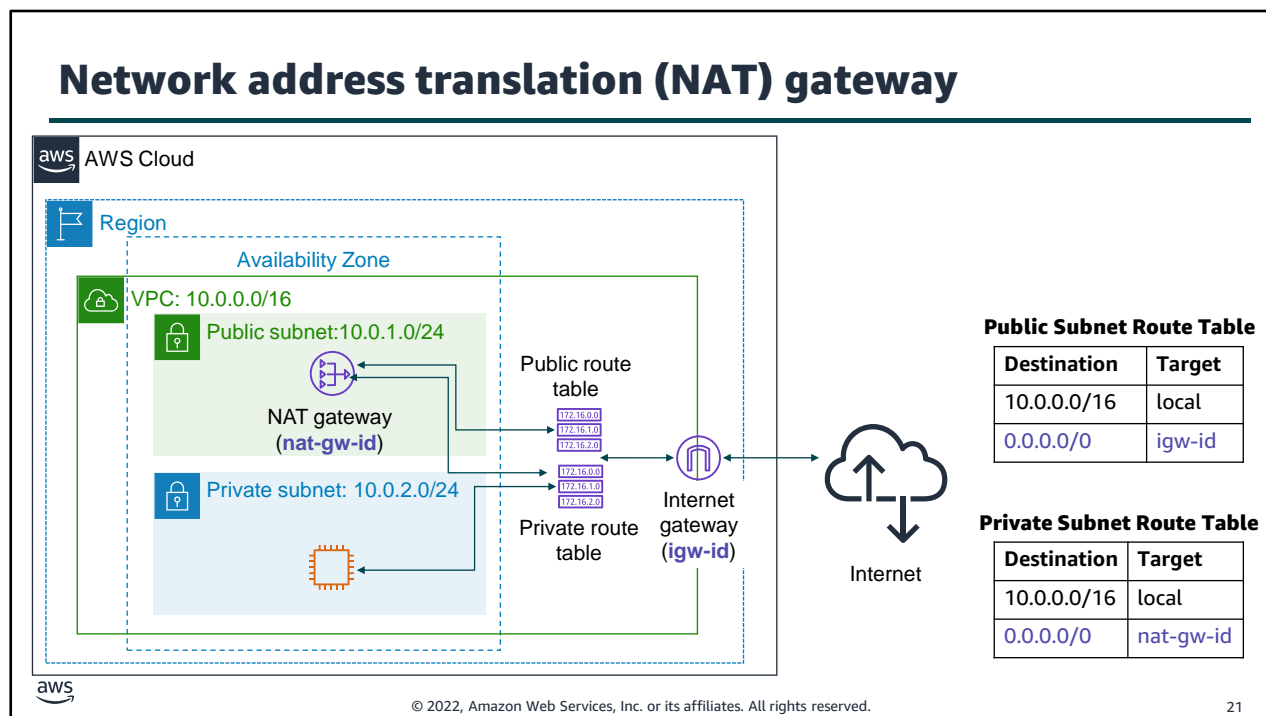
Network address translation (NAT) gateway

aws AWS Cloud

Region

Availability Zone

VPC: 10.0.0.0/16

Public subnet:10.0.1.0/24

NAT gateway (nat-gw-id)

Private subnet: 10.0.2.0/24

Public route table

172.16.0.0
172.16.1.0
172.16.2.0

172.16.0.0
172.16.1.0
172.16.2.0

Private route table

Internet gateway (igw-id)

Internet

Public Subnet Route Table

| Destination | Target |
|---|---|
| 10.0.0.0/16 | local |
| 0.0.0.0/0 | igw-id |

Private Subnet Route Table

| Destination | Target |
|---|---|
| 10.0.0.0/16 | local |
| 0.0.0.0/0 | nat-gw-id |

aws

© 2022, Amazon Web Services, Inc. or its affiliates. All rights reserved.

21